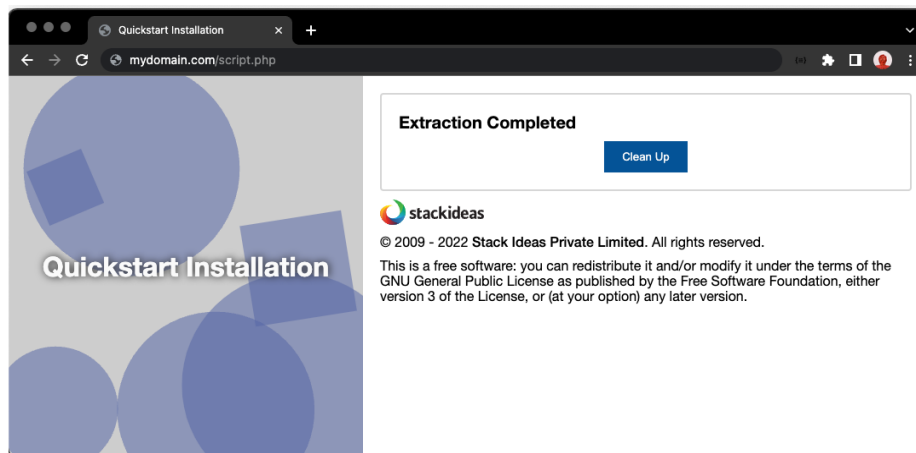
Quickstart Installation

mydomain.com/script.php

Quickstart Installation

Extraction Completed

Clean Up

stackideas

© 2009 - 2022 Stack Ideas Private Limited. All rights reserved.

This is a free software: you can redistribute it and/or modify it under the terms of the GNU General Public License as published by the Free Software Foundation, either version 3 of the License, or (at your option) any later version.